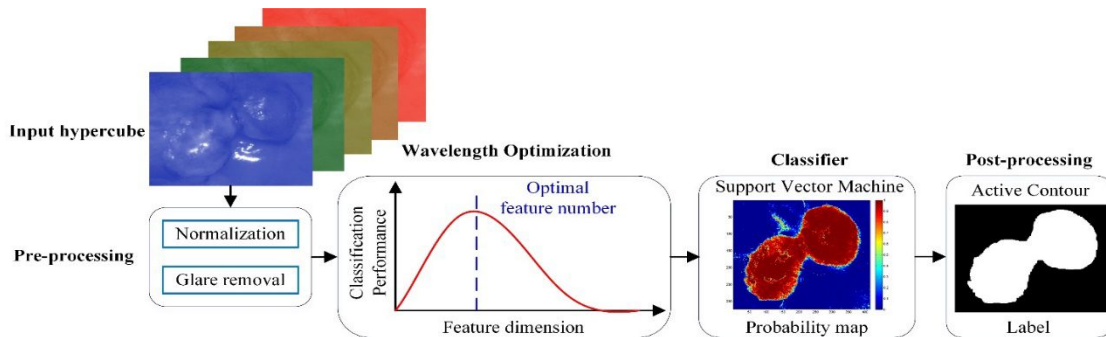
Input hypercube

Pre-processing

Normalization

Glare removal

Wavelength Optimization

Classification Performance

Optimal feature number

Feature dimension

Classifier

Support Vector Machine

Probability map

Post-processing

Active Contour

Label